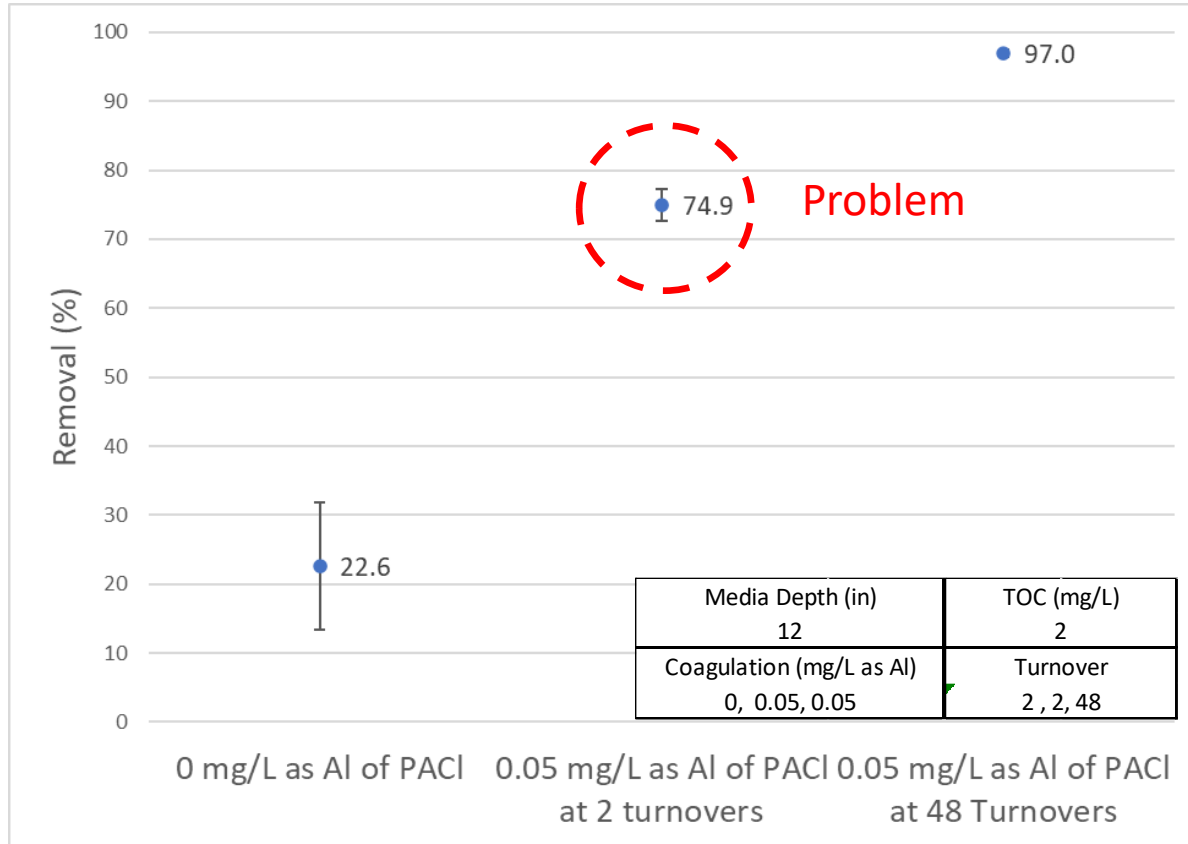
100
90
80
70
60
50
40
30
20
10
0

Removal (%)

97.0

74.9

Problem

22.6

| Media Depth (in) 12 | TOC (mg/L) 2 |
|---|---|
| Coagulation (mg/L as Al) 0, 0.05, 0.05 | Turnover 2 , 2, 48 |

0 mg/L as Al of PACl

0.05 mg/L as Al of PACl at 2 turnovers

0.05 mg/L as Al of PACl at 48 Turnovers